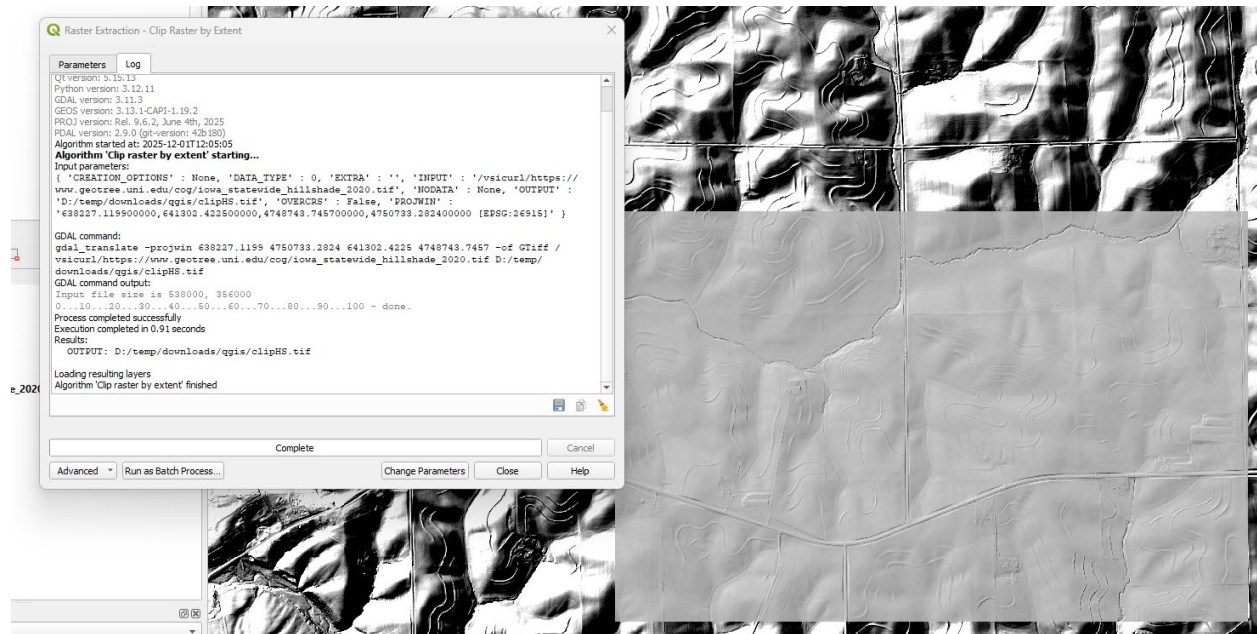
Raster Extraction - Clip Raster by Extent

Parameters Log

Qt version: 5.15.13
Python version: 3.12.11
GDAL version: 3.11.3
GEOS version: 3.13.1-CAPI-1.19.2
PROJ version: Rel. 9.6.2, June 4th, 2025
PDAL version: 2.9.0 (git-version: 42b180)
Algorithm started at: 2025-12-01T12:05:05
**Algorithm 'Clip raster by extent' starting...**
Input parameters:
{ 'CREATION_OPTIONS' : None, 'DATA_TYPE' : 0, 'EXTRA' : '', 'INPUT' : '/vsicurl/https://www.geotree.uni.edu/cog/iowa_statewide_hillshade_2020.tif', 'NODATA' : None, 'OUTPUT' : 'D:/temp/downloads/qgis/clipHS.tif', 'OVERCRS' : False, 'PROJWIN' : '638227.119900000,641302.422500000,4748743.745700000,4750733.282400000 [EPSG:26915]' }

GDAL command:
gdal_translate -projwin 638227.1199 4750733.2824 641302.4225 4748743.7457 -of GTiff /vsicurl/https://www.geotree.uni.edu/cog/iowa_statewide_hillshade_2020.tif D:/temp/downloads/qgis/clipHS.tif
GDAL command output:
Input file size is 538000, 356000
0...10...20...30...40...50...60...70...80...90...100 - done.
Process completed successfully
Execution completed in 0.91 seconds
Results:
OUTPUT: D:/temp/downloads/qgis/clipHS.tif

Loading resulting layers
Algorithm 'Clip raster by extent' finished

Complete
Cancel
Advanced
Run as Batch Process...
Change Parameters
Close
Help

e_202